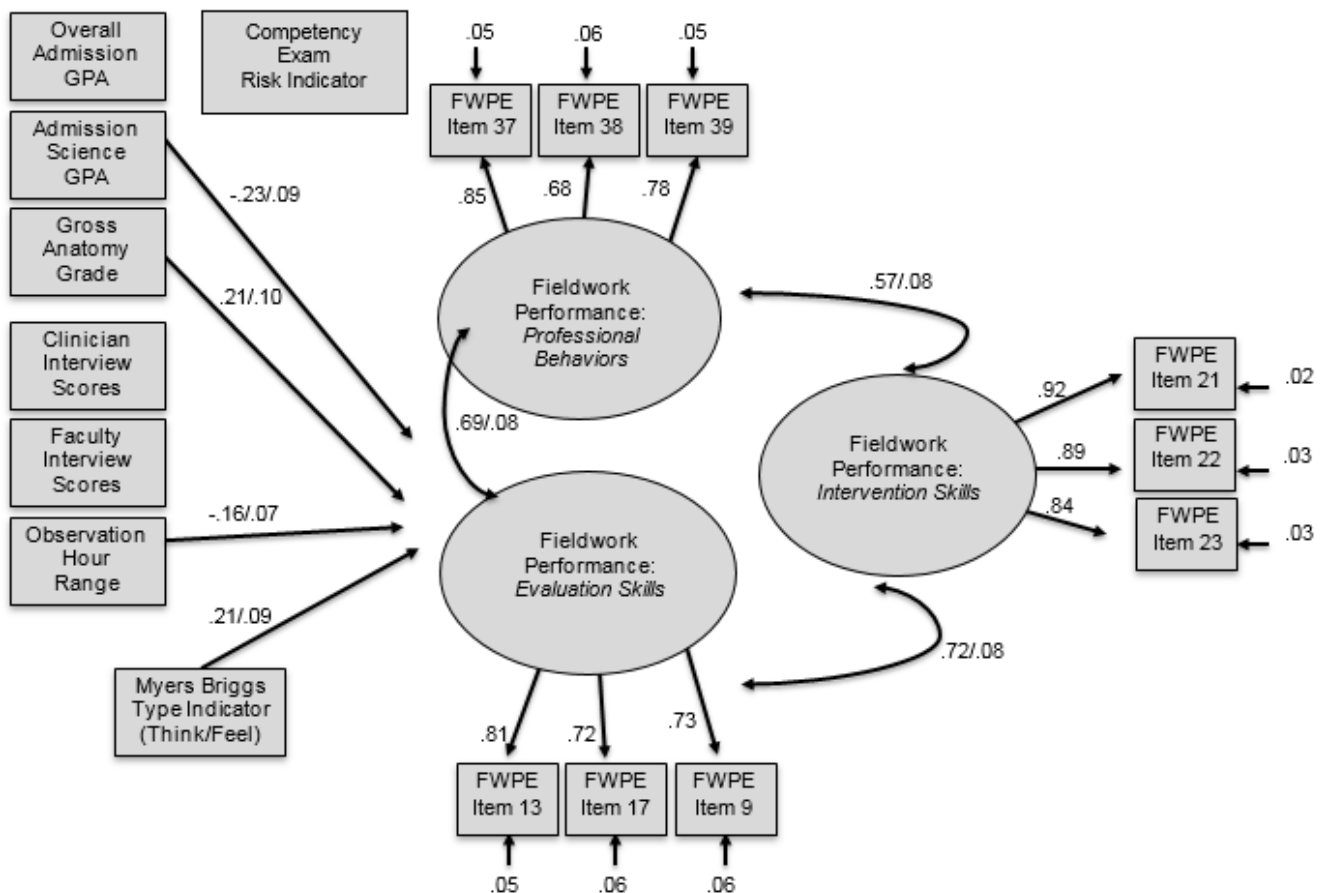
Overall Admission GPA

Competency Exam Risk Indicator

.05 .06 .05

FWPE Item 37

FWPE Item 38

FWPE Item 39

Admission Science GPA

-.23/.09

.85 .68 .78

Gross Anatomy Grade

.21/.10

Fieldwork Performance: *Professional Behaviors*

.57/.08

Clinician Interview Scores

FWPE Item 21 .02

.92

.69/.08

Faculty Interview Scores

Fieldwork Performance: *Intervention Skills*

.89

FWPE Item 22 .03

-.16/.07

.84

Observation Hour Range

FWPE Item 23 .03

Fieldwork Performance: *Evaluation Skills*

.21/.09

.72/.08

Myers Briggs Type Indicator (Think/Feel)

.81 .72 .73

FWPE Item 13

FWPE Item 17

FWPE Item 9

.05 .06 .06